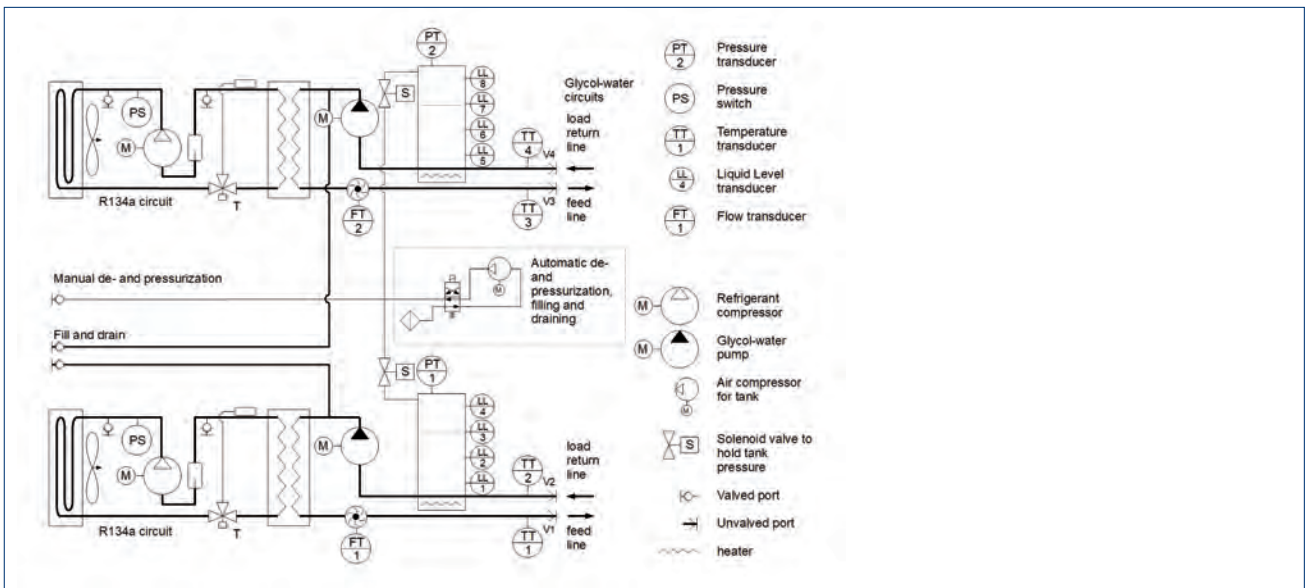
PT 2

PS

M

S

LL 8

LL 7

LL 6

LL 5

Glycol-water circuits

load return line

TT 4

V4

TT 3

V3

feed line

R134a circuit

T

FT 2

Manual de- and pressurization

Automatic de- and pressurization, filling and draining

M

Fill and drain

S

PT 1

LL 4

LL 3

LL 2

LL 1

PS

M

M

load return line

TT 2

V2

R134a circuit

T

FT 1

TT 1

V1

feed line

PT 2 Pressure transducer

PS Pressure switch

TT 1 Temperature transducer

LL 4 Liquid Level transducer

FT 1 Flow transducer

M Refrigerant compressor

M Glycol-water pump

M Air compressor for tank

S Solenoid valve to hold tank pressure

Valved port

Unvalved port

heater